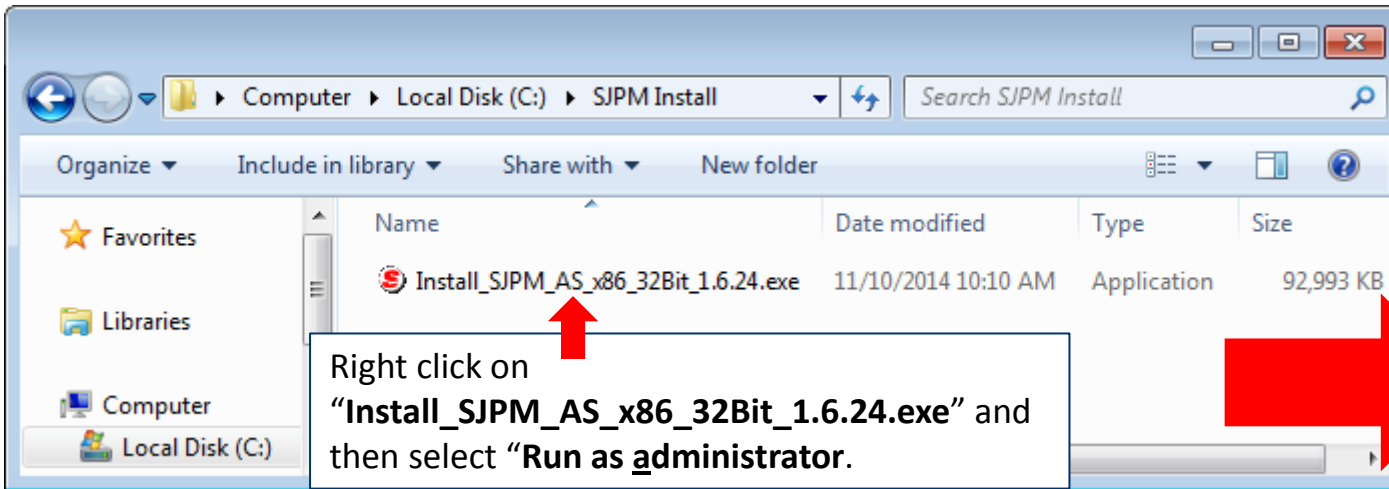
Computer ▸ Local Disk (C:) ▸ SJPM Install

Search SJPM Install

Organize ▾ Include in library ▾ Share with ▾ New folder

Favorites

Libraries

Computer

Local Disk (C:)

| Name | Date modified | Type | Size |
|---|---|---|---|
| Install_SJPM_AS_x86_32Bit_1.6.24.exe | 11/10/2014 10:10 AM | Application | 92,993 KB |

Right click on "**Install_SJPM_AS_x86_32Bit_1.6.24.exe**" and then select "**Run as administrator**.